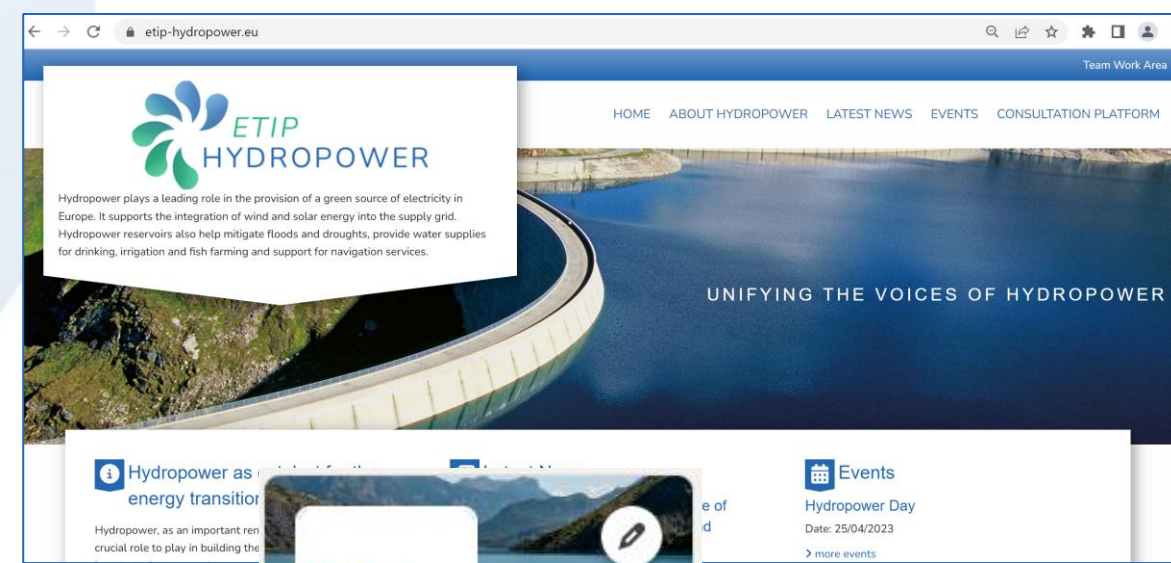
etip-hydropower.eu

Team Work Area

ETIP HYDROPOWER

Hydropower plays a leading role in the provision of a green source of electricity in Europe. It supports the integration of wind and solar energy into the supply grid. Hydropower reservoirs also help mitigate floods and droughts, provide water supplies for drinking, irrigation and fish farming and support for navigation services.

HOME ABOUT HYDROPOWER LATEST NEWS EVENTS CONSULTATION PLATFORM

UNIFYING THE VOICES OF HYDROPOWER

Hydropower as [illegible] energy transitio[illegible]

Hydropower, as an important ren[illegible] crucial role to play in building the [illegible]

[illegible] e of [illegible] d

Events

Hydropower Day

Date: 25/04/2023

> more events